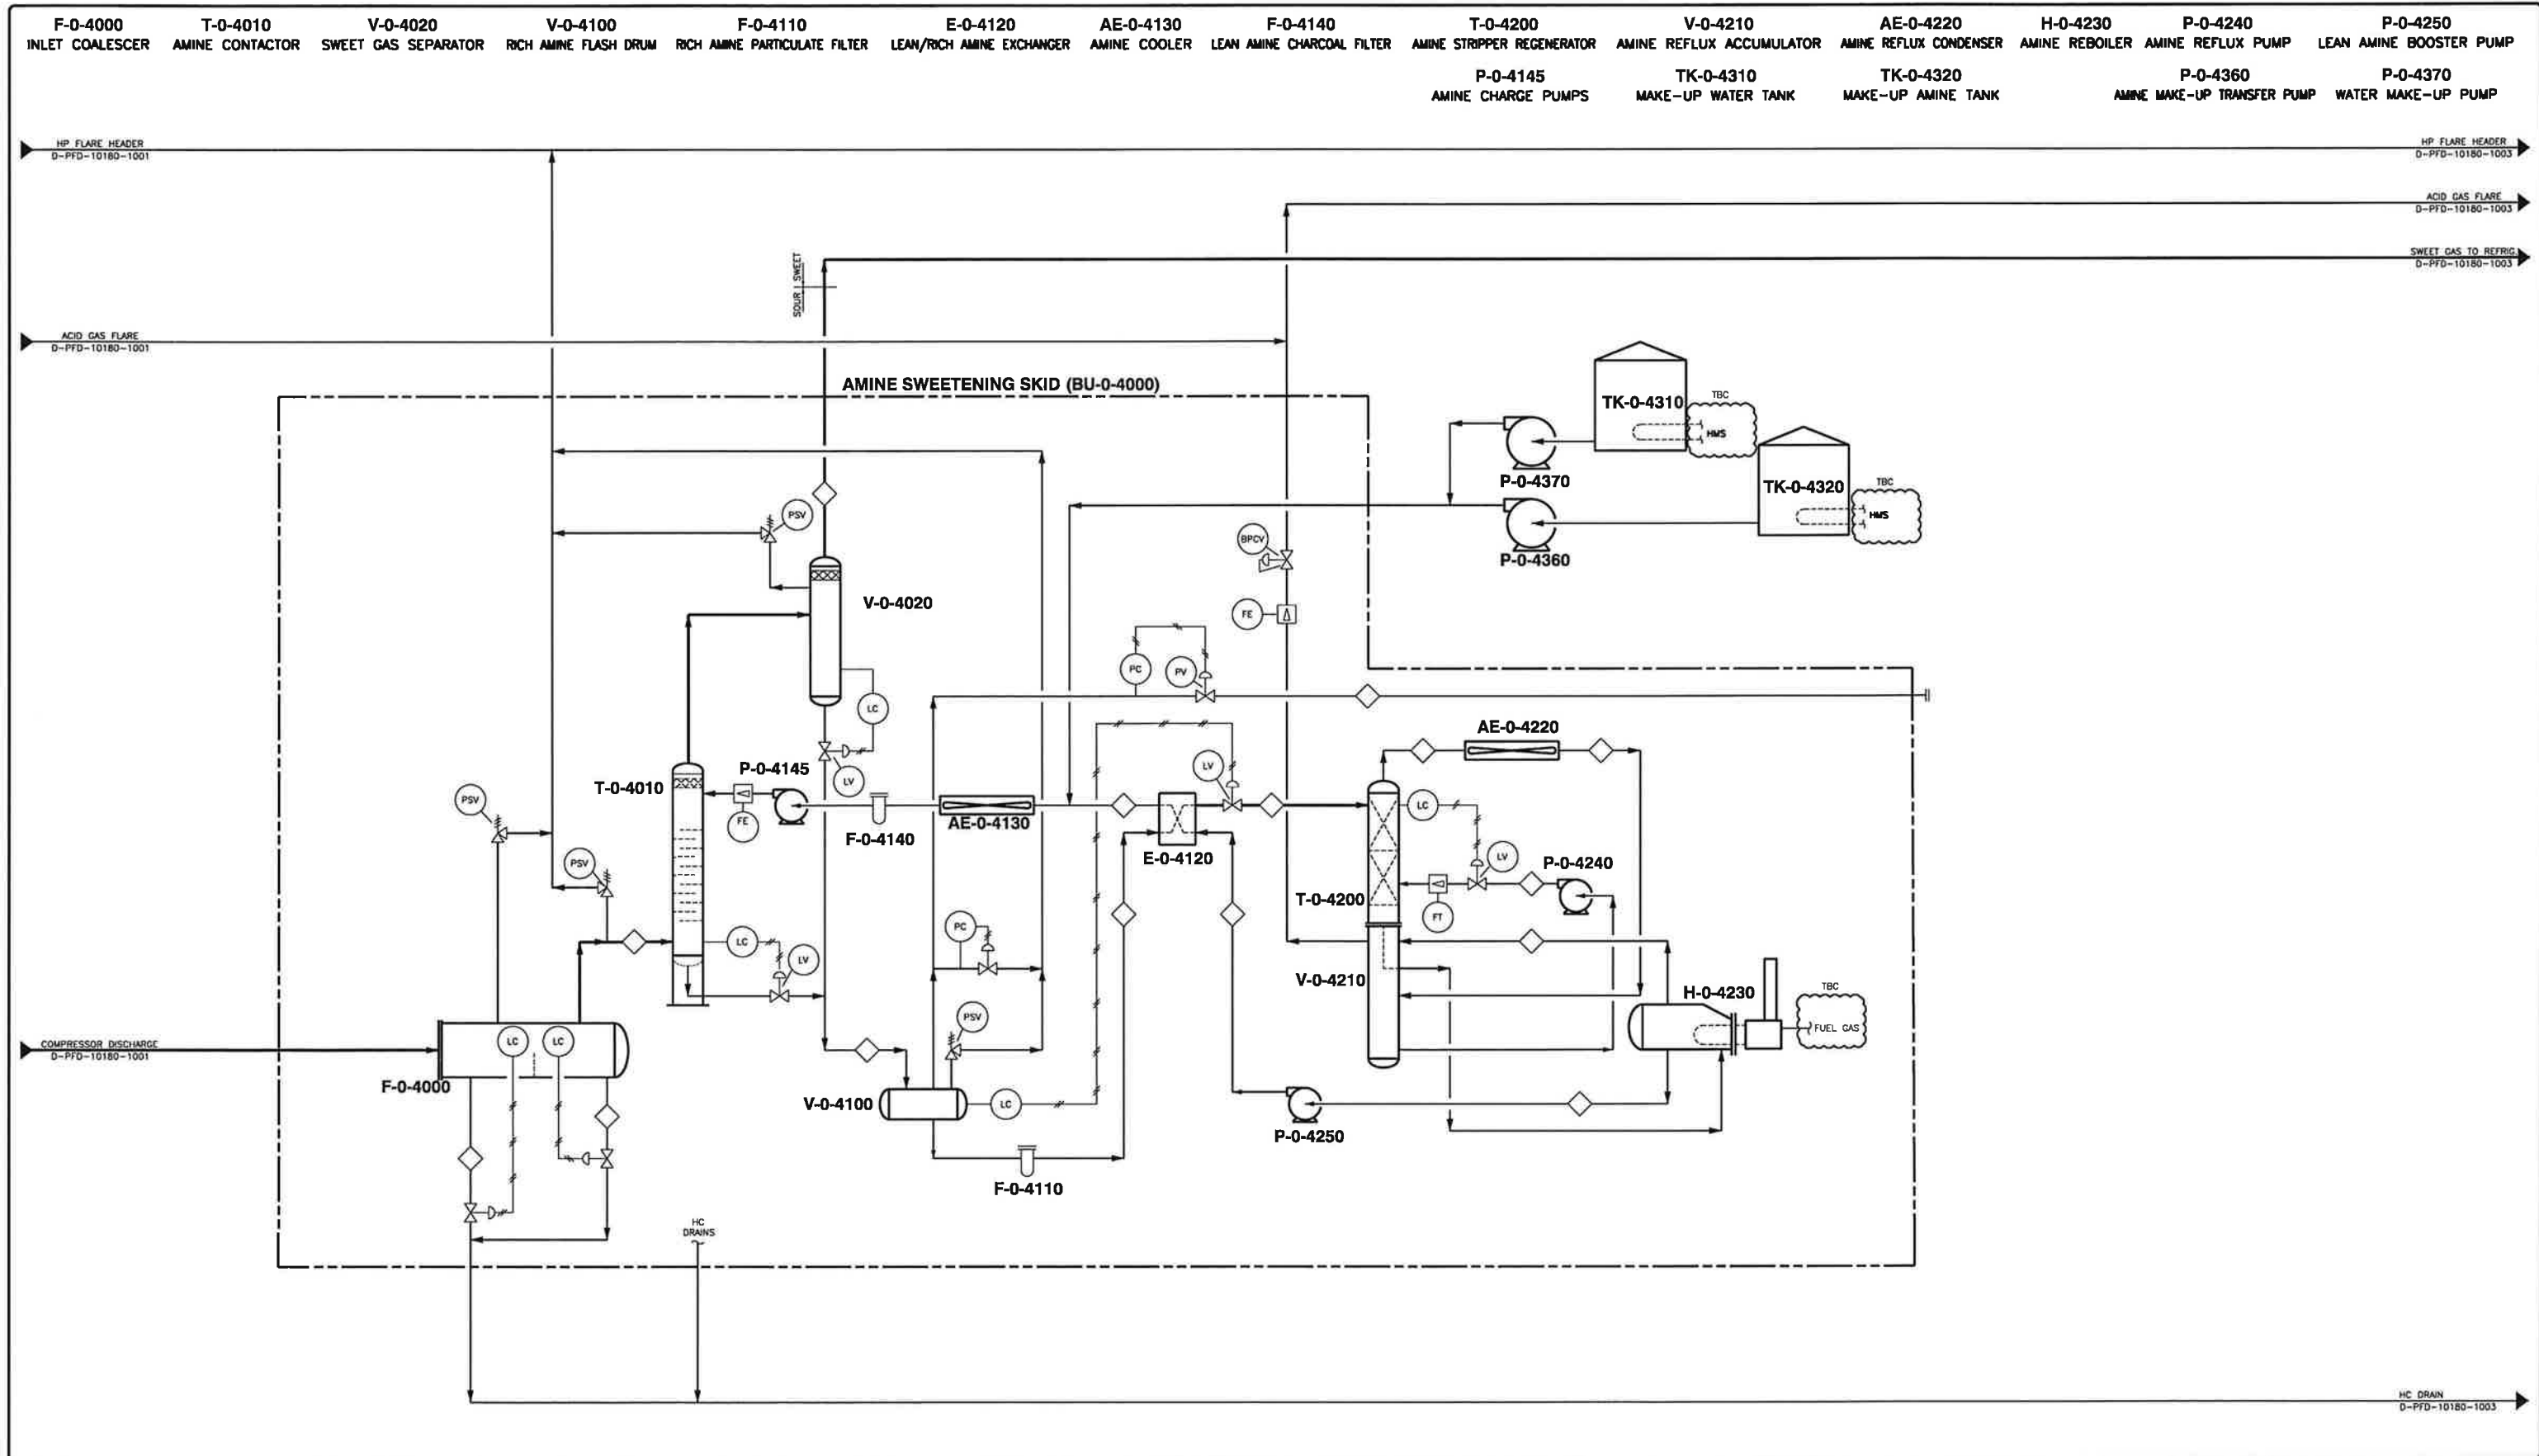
F-0-4000
INLET COALESCER
T-0-4010
AMINE CONTACTOR
V-0-4020
SWEET GAS SEPARATOR
V-0-4100
RICH AMINE FLASH DRUM
F-0-4110
RICH AMINE PARTICULATE FILTER
E-0-4120
LEAN/RICH AMINE EXCHANGER
AE-0-4130
AMINE COOLER
F-0-4140
LEAN AMINE CHARCOAL FILTER
T-0-4200
AMINE STRIPPER REGENERATOR
V-0-4210
AMINE REFLUX ACCUMULATOR
AE-0-4220
AMINE REFLUX CONDENSER
H-0-4230
AMINE REBOILER
P-0-4240
AMINE REFLUX PUMP
P-0-4250
LEAN AMINE BOOSTER PUMP
P-0-4145
AMINE CHARGE PUMPS
TK-0-4310
MAKE-UP WATER TANK
TK-0-4320
MAKE-UP AMINE TANK
P-0-4360
AMINE MAKE-UP TRANSFER PUMP
P-0-4370
WATER MAKE-UP PUMP

HP FLARE HEADER
D-PFD-10180-1001
HP FLARE HEADER
D-PFD-10180-1003
ACID GAS FLARE
D-PFD-10180-1003
SOUR | SWEET
SWEET GAS TO REFRIG.
D-PFD-10180-1003
ACID GAS FLARE
D-PFD-10180-1001
AMINE SWEETENING SKID (BU-0-4000)
TK-0-4310
TBC
HWS
P-0-4370
TK-0-4320
TBC
HWS
P-0-4360
PSV
BPCV
V-0-4020
FE
PC
PV
LC
LV
AE-0-4220
T-0-4010
P-0-4145
LV
PSV
FE
F-0-4140
AE-0-4130
E-0-4120
LC
LV
P-0-4240
PSV
FT
T-0-4200
LC
LV
PC
V-0-4210
H-0-4230
TBC
PSV
FUEL GAS
COMPRESSOR DISCHARGE
D-PFD-10180-1001
LC
LC
F-0-4000
V-0-4100
LC
P-0-4250
F-0-4110
HC
DRAINS
HC DRAIN
D-PFD-10180-1003